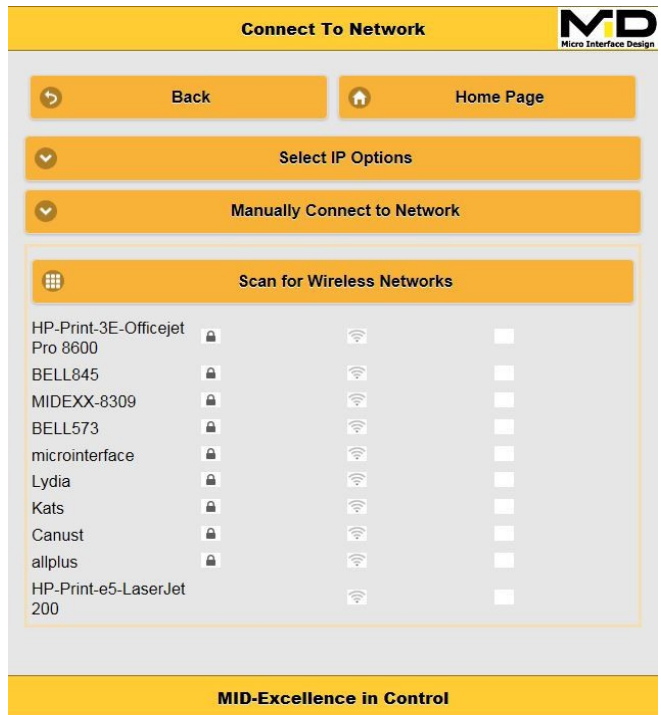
Connect To Network

MID
Micro Interface Design

Back

Home Page

Select IP Options

Manually Connect to Network

Scan for Wireless Networks

HP-Print-3E-Officejet Pro 8600
BELL845
MIDEXX-8309
BELL573
microinterface
Lydia
Kats
Canust
allplus
HP-Print-e5-LaserJet 200

MID-Excellence in Control